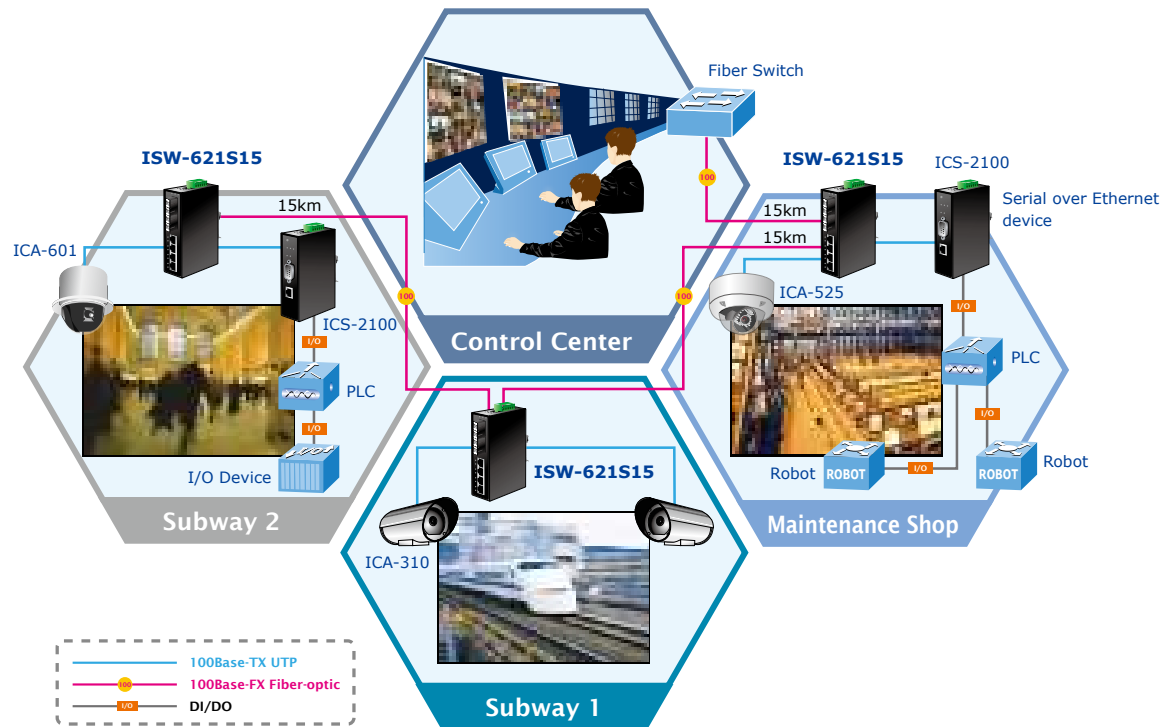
Fiber Switch

100

ISW-621S15

ISW-621S15

ICS-2100

Serial over Ethernet device

15km

15km

15km

ICA-601

100

100

ICA-525

ICS-2100

I/O

Control Center

I/O

PLC

PLC

I/O

I/O

I/O Device

ISW-621S15

Robot

ROBOT

I/O

ROBOT

Robot

Subway 2

Maintenance Shop

ICA-310

100Base-TX UTP

100

100Base-FX Fiber-optic

I/O

DI/DO

Subway 1